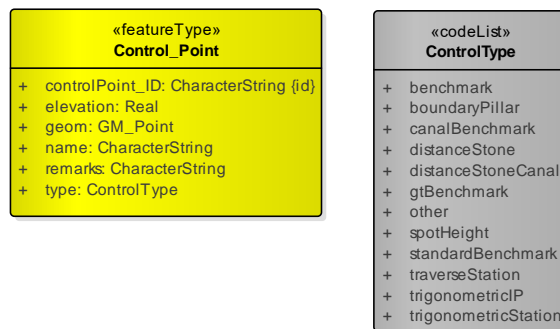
«featureType»
Control_Point

+ controlPoint_ID: CharacterString {id}
+ elevation: Real
+ geom: GM_Point
+ name: CharacterString
+ remarks: CharacterString
+ type: ControlType

«codeList»
ControlType

+ benchmark
+ boundaryPillar
+ canalBenchmark
+ distanceStone
+ distanceStoneCanal
+ gtBenchmark
+ other
+ spotHeight
+ standardBenchmark
+ traverseStation
+ trigonometricIP
+ trigonometricStation